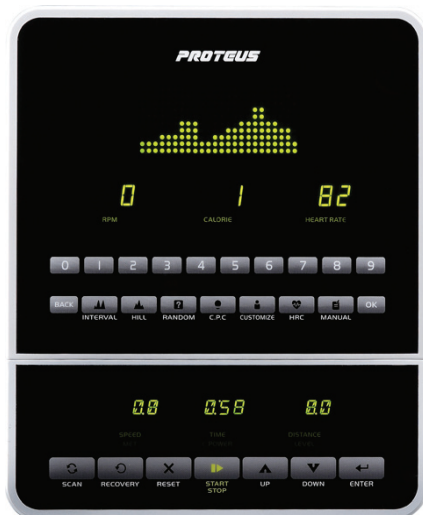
PROTEUS

0
RPM

1
CALORIE

82
HEART RATE

0 1 2 3 4 5 6 7 8 9

BACK
INTERVAL
HILL
RANDOM
C.P.C
CUSTOMIZE
HRC
MANUAL
OK

0.0
SPEED

0.58
TIME

0.0
DISTANCE

SCAN
RECOVERY
RESET
START
STOP
UP
DOWN
ENTER